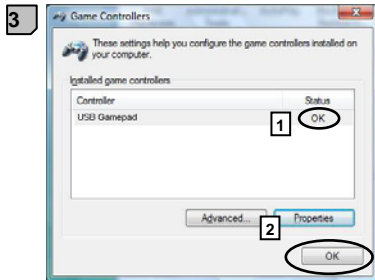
3

Game Controllers

These settings help you configure the game controllers installed on your computer.

Installed game controllers

| Controller | Status |
|---|---|
| USB Gamepad | OK |

1

Advanced...

Properties

2

OK